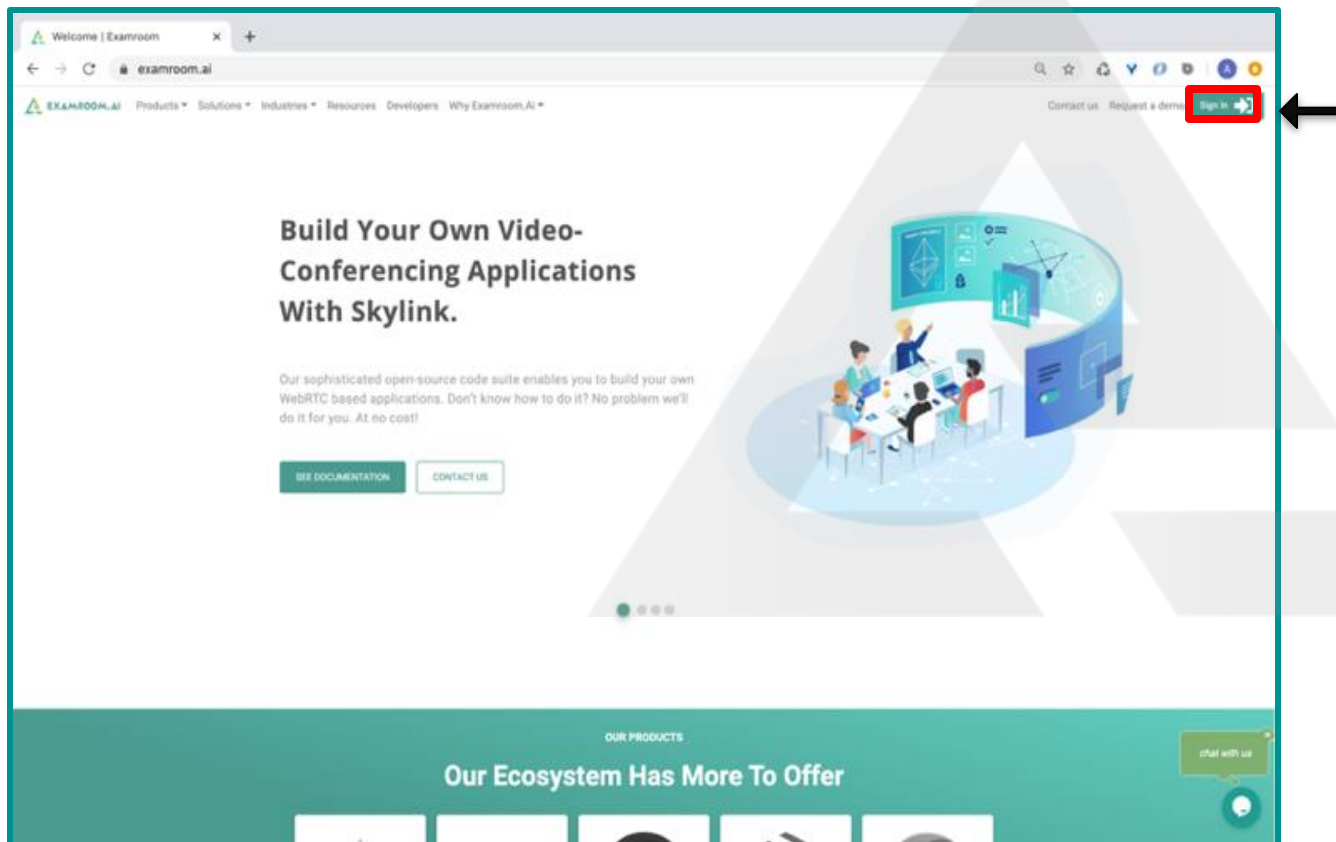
Welcome | Examroom

examroom.ai

EXAMROOM.AI Products Solutions Industries Resources Developers Why Examroom.AI

Contact us Request a demo Sign In

Build Your Own Video-Conferencing Applications With Skylink.

Our sophisticated open-source code suite enables you to build your own WebRTC based applications. Don't know how to do it? No problem we'll do it for you. At no cost!

SEE DOCUMENTATION CONTACT US

OUR PRODUCTS

Our Ecosystem Has More To Offer

chat with us